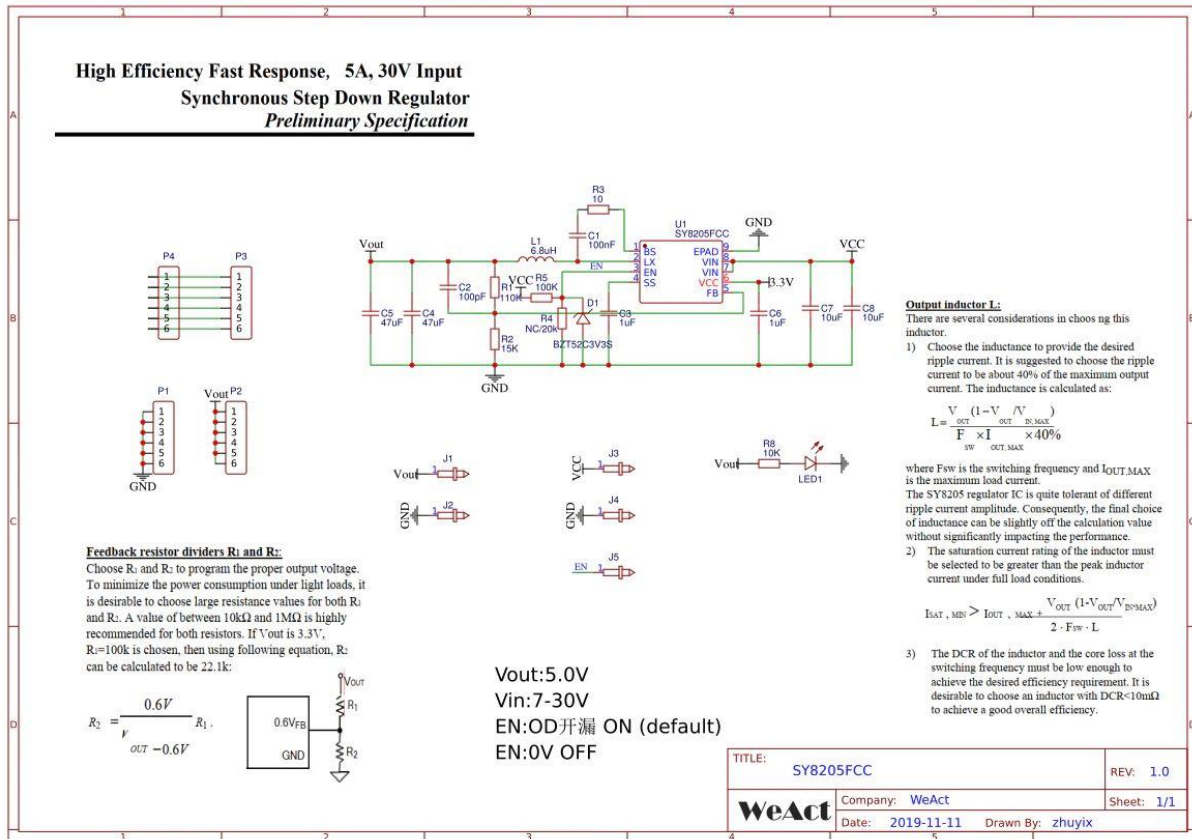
1 2 3 4 5

A B C D

High Efficiency Fast Response, 5A, 30V Input
Synchronous Step Down Regulator
Preliminary Specification

P4 P3
1 2 3 4 5 6
1 2 3 4 5 6

P1 Vout P2
1 2 3 4 5 6
1 2 3 4 5 6
GND

Vout
C5 47uF C4 47uF C2 100pF R1 110K R2 15K GND
L1 6.8uH
R3 10
C1 100nF
VCC R5 100K
EN
R4 NC/20K D1 BZT52C3V3S C3 1uF
U1 SY8205FCC
BS LX EN SS EPAD VIN VIN VCC FB
1 2 3 4 9 8 7 6 5
GND
3.3V C6 1uF
VCC C7 10uF C8 10uF

Vout J1
GND J2
VCC J3
GND J4
EN J5
Vout R8 10K LED1

Output inductor L:
There are several considerations in choos ng this inductor.
1) Choose the inductance to provide the desired ripple current. It is suggested to choose the ripple current to be about 40% of the maximum output current. The inductance is calculated as:

$L = \frac{V_{OUT}(1-V_{OUT}/V_{IN,MAX})}{F_{SW} \times I_{OUT,MAX} \times 40\%}$

where Fsw is the switching frequency and $I_{OUT,MAX}$ is the maximum load current.
The SY8205 regulator IC is quite tolerant of different ripple current amplitude. Consequently, the final choice of inductance can be slightly off the calculation value without significantly impacting the performance.
2) The saturation current rating of the inductor must be selected to be greater than the peak inductor current under full load conditions.

$I_{SAT,MIN} > I_{OUT,MAX} + \frac{V_{OUT}(1-V_{OUT}/V_{IN,MAX})}{2 \cdot F_{SW} \cdot L}$

3) The DCR of the inductor and the core loss at the switching frequency must be low enough to achieve the desired efficiency requirement. It is desirable to choose an inductor with DCR<10mΩ to achieve a good overall efficiency.

Feedback resistor dividers R1 and R2:
Choose R1 and R2 to program the proper output voltage. To minimize the power consumption under light loads, it is desirable to choose large resistance values for both R1 and R2. A value of between 10kΩ and 1MΩ is highly recommended for both resistors. If Vout is 3.3V, R1=100k is chosen, then using following equation, R2 can be calculated to be 22.1k:

$R_2 = \frac{0.6V}{V_{OUT}-0.6V} R_1$.

$0.6V_{FB}$ GND $V_{OUT}$ $R_1$ $R_2$

Vout:5.0V
Vin:7-30V
EN:OD开漏 ON (default)
EN:0V OFF

TITLE: SY8205FCC REV: 1.0
WeAct Company: WeAct Sheet: 1/1
Date: 2019-11-11 Drawn By: zhuyix